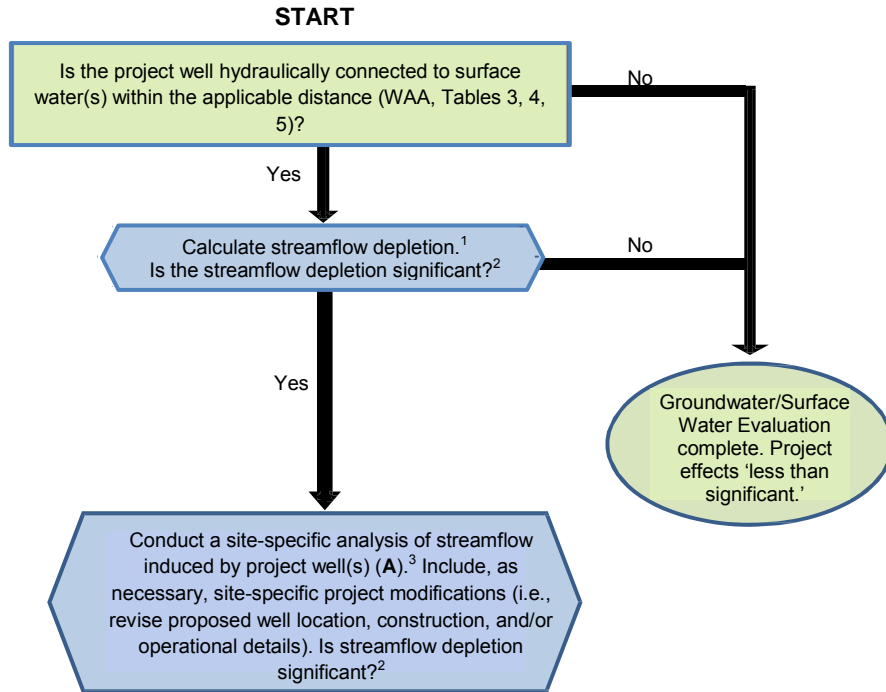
START

Is the project well hydraulically connected to surface water(s) within the applicable distance (WAA, Tables 3, 4, 5)?

No

Yes

Calculate streamflow depletion.$^1$ Is the streamflow depletion significant?$^2$

No

Yes

Groundwater/Surface Water Evaluation complete. Project effects ‘less than significant.’

Conduct a site-specific analysis of streamflow induced by project well(s) (**A**).$^3$ Include, as necessary, site-specific project modifications (i.e., revise proposed well location, construction, and/or operational details). Is streamflow depletion significant?$^2$